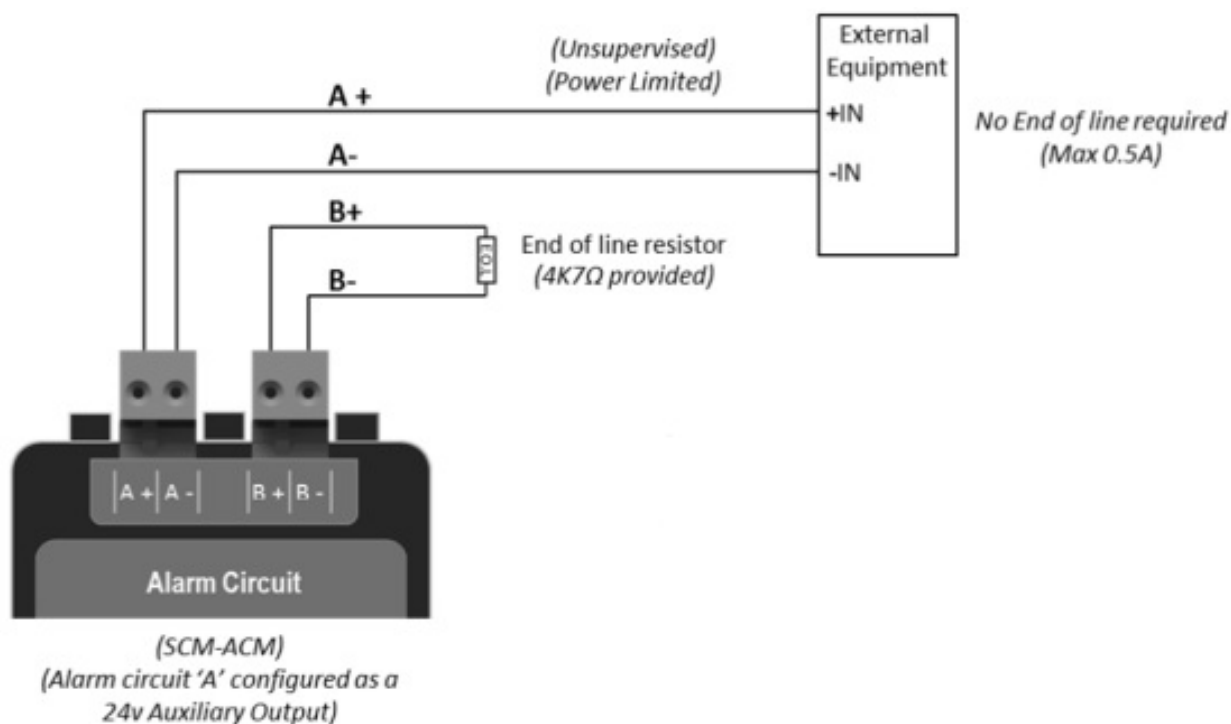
(Unsupervised)
(Power Limited)

External Equipment

+IN

-IN

No End of line required
(Max 0.5A)

A +

A-

B+

B-

EOL

End of line resistor
(4K7Ω provided)

A + | A - | B + | B -

Alarm Circuit

(SCM-ACM)
(Alarm circuit 'A' configured as a 24v Auxiliary Output)